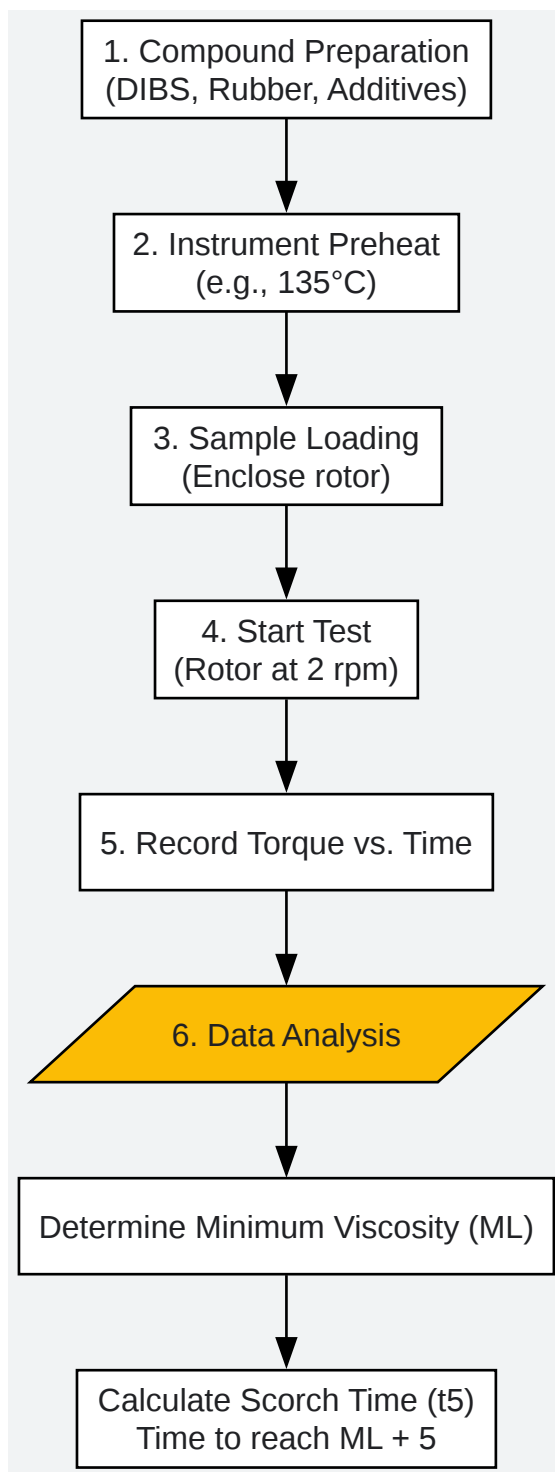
1. Compound Preparation
(DIBS, Rubber, Additives)

2. Instrument Preheat
(e.g., 135°C)

3. Sample Loading
(Enclose rotor)

4. Start Test
(Rotor at 2 rpm)

5. Record Torque vs. Time

6. Data Analysis

Determine Minimum Viscosity (ML)

Calculate Scorch Time (t5)
Time to reach ML + 5